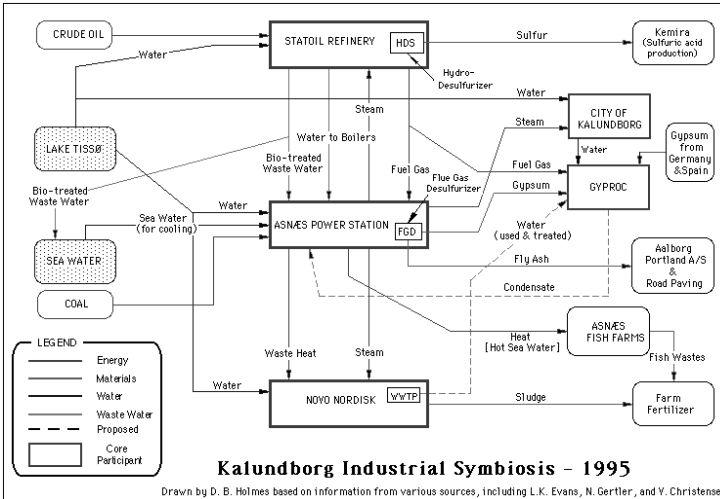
CRUDE OIL

STATOIL REFINERY

HDS

Sulfur

Kemira (Sulfuric acid production)

Water

Hydro-Desulfurizer

Water

CITY OF KALUNDBORG

Steam

LAKE TISSØ

Water to Boilers

Steam

Gypsum from Germany &Spain

Bio-treated Waste Water

Fuel Gas

Water

Fuel Gas

Flue Gas Desulfurizer

Gypsum

GYPROC

Bio-treated Waste Water

Water

Sea Water (for cooling)

ASNÆS POWER STATION

FGD

Water (used & treated)

SEA WATER

Fly Ash

Aalborg Portland A/S & Road Paving

COAL

Condensate

LEGEND

Energy

Materials

Water

Waste Water

Proposed

Core Participant

Heat (Hot Sea Water)

ASNÆS FISH FARMS

Waste Heat

Steam

Fish Wastes

Water

NOVO NORDISK

WWTP

Sludge

Farm Fertilizer

Kalundborg Industrial Symbiosis - 1995

Drawn by D. B. Holmes based on information from various sources, including L.K. Evans, N. Gertler, and V. Christense